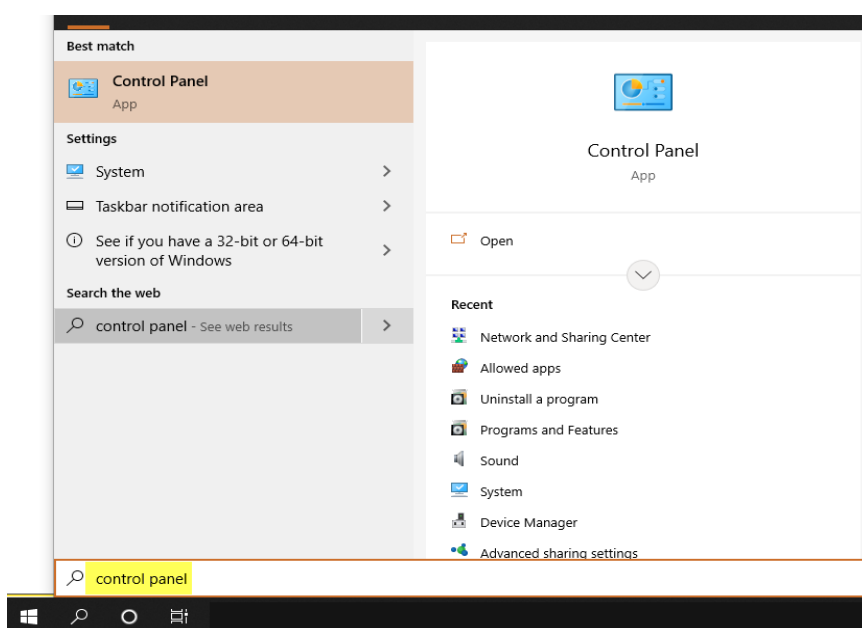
Best match

Control Panel
App

Settings

System

Taskbar notification area

See if you have a 32-bit or 64-bit version of Windows

Search the web

control panel - See web results

Control Panel
App

Open

Recent

Network and Sharing Center

Allowed apps

Uninstall a program

Programs and Features

Sound

System

Device Manager

Advanced sharing settings

control panel